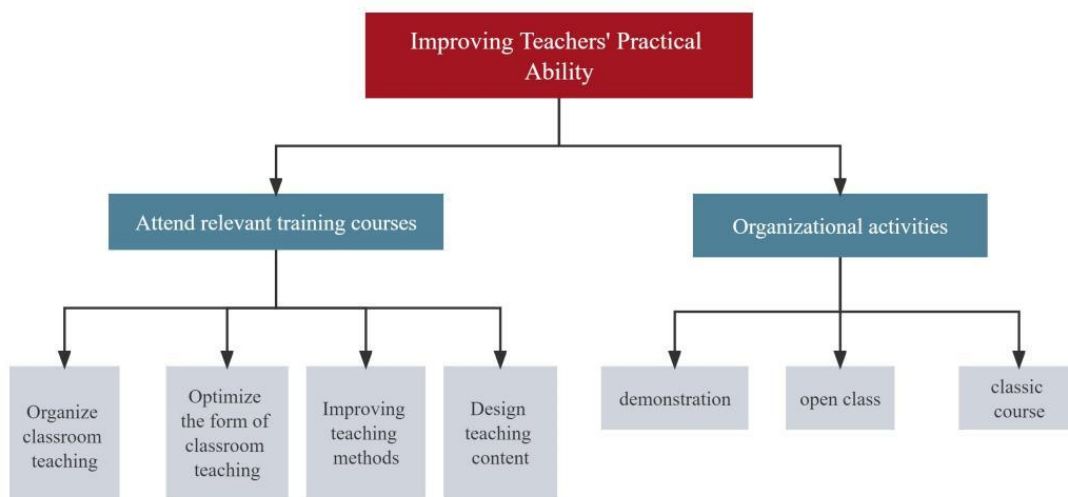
Improving Teachers' Practical Ability

Attend relevant training courses

Organizational activities

Organize classroom teaching

Optimize the form of classroom teaching

Improving teaching methods

Design teaching content

demonstration

open class

classic course